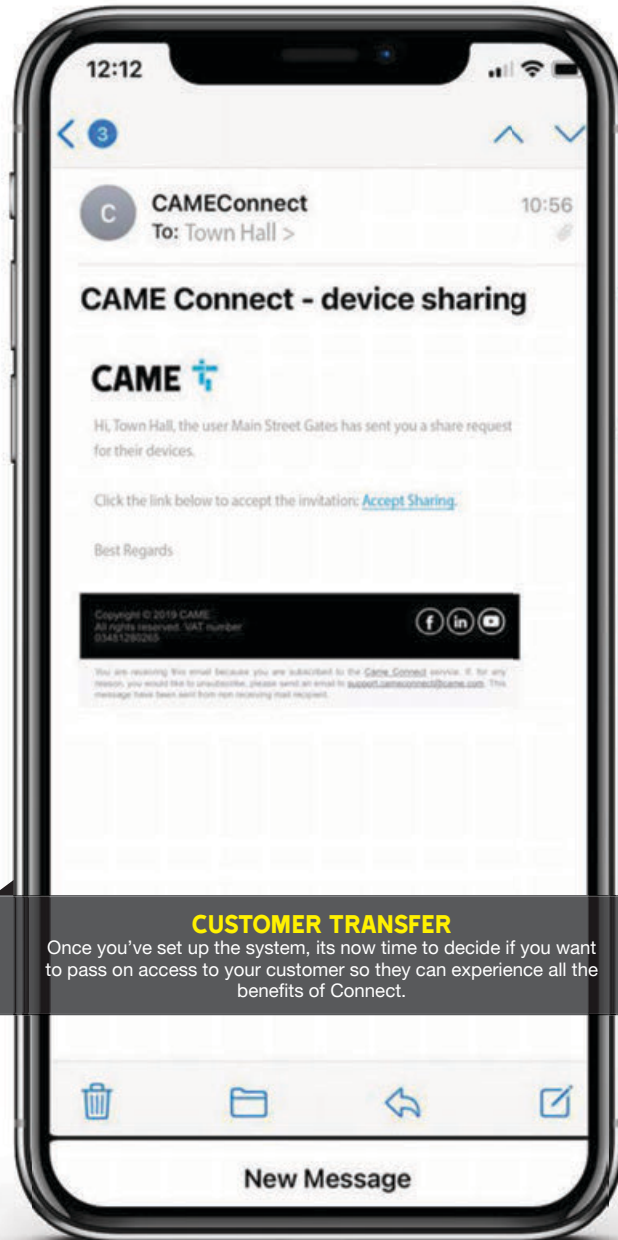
12:12

3

CAMEConnect
To: Town Hall >

10:56

CAME Connect - device sharing

CAME

Hi, Town Hall, the user Main Street Gates has sent you a share request for their devices.

Click the link below to accept the invitation: Accept Sharing.

Best Regards

Copyright © 2019 CAME
All rights reserved. VAT number 03481280265

You are receiving this email because you are subscribed to the Came Connect service. If, for any reason, you would like to unsubscribe, please send an email to support.cameconnect@came.com. This message have been sent from non receiving mail recipient.

CUSTOMER TRANSFER
Once you've set up the system, its now time to decide if you want to pass on access to your customer so they can experience all the benefits of Connect.

New Message